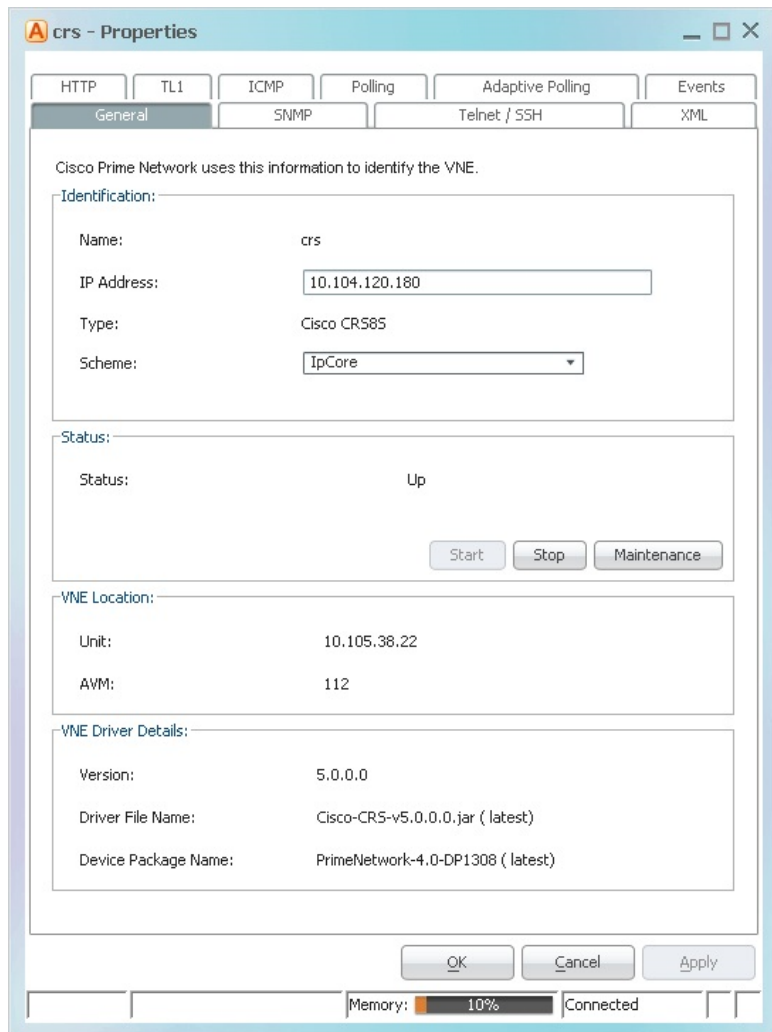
A crs - Properties

HTTP | TL1 | ICMP | Polling | Adaptive Polling | Events
General | SNMP | Telnet / SSH | XML

Cisco Prime Network uses this information to identify the VNE.

Identification:

Name: crs

IP Address: 10.104.120.180

Type: Cisco CRS8S

Scheme: IpCore

Status:

Status: Up

Start Stop Maintenance

VNE Location:

Unit: 10.105.38.22

AVM: 112

VNE Driver Details:

Version: 5.0.0.0

Driver File Name: Cisco-CRS-v5.0.0.0.jar ( latest)

Device Package Name: PrimeNetwork-4.0-DP1308 ( latest)

OK Cancel Apply

Memory: 10% Connected